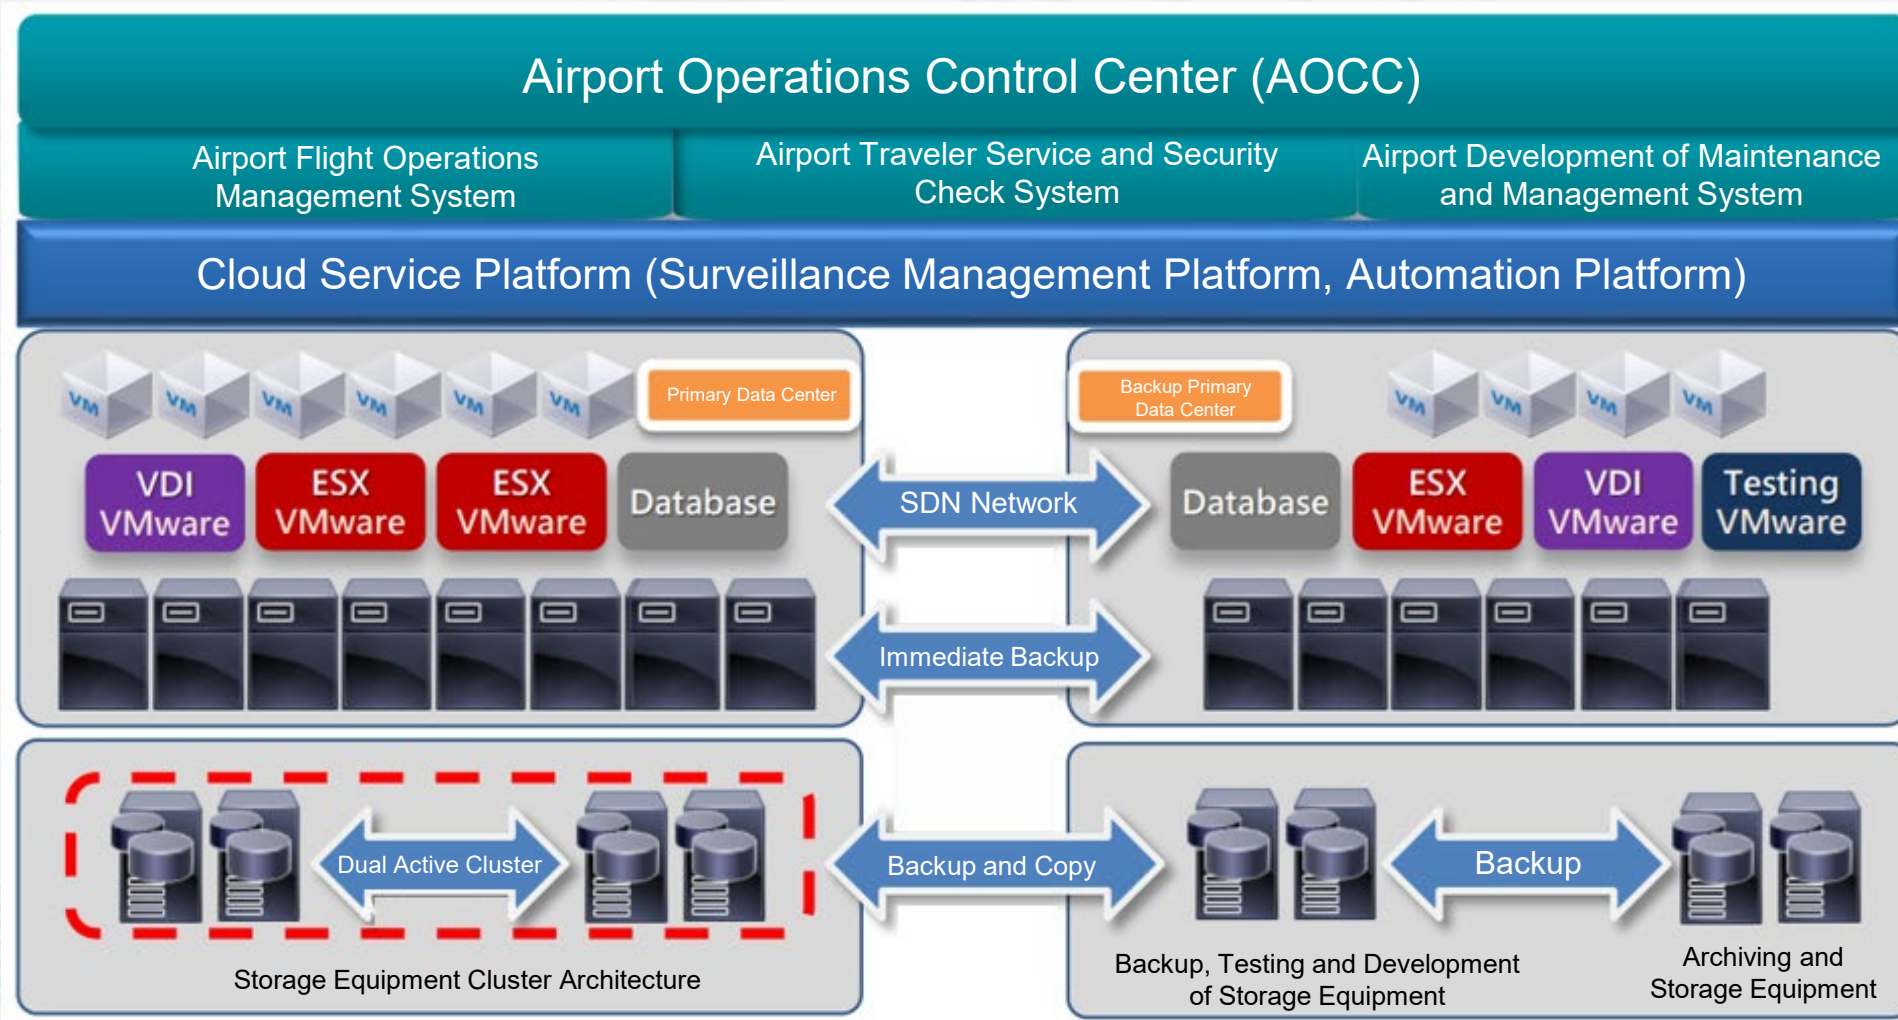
Airport Operations Control Center (AOCC)

Airport Flight Operations Management System

Airport Traveler Service and Security Check System

Airport Development of Maintenance and Management System

Cloud Service Platform (Surveillance Management Platform, Automation Platform)

VM VM VM VM VM VM

Primary Data Center

VDI VMware

ESX VMware

ESX VMware

Database

SDN Network

Immediate Backup

Backup Primary Data Center

VM VM VM VM

Database

ESX VMware

VDI VMware

Testing VMware

Dual Active Cluster

Storage Equipment Cluster Architecture

Backup and Copy

Backup

Backup, Testing and Development of Storage Equipment

Archiving and Storage Equipment